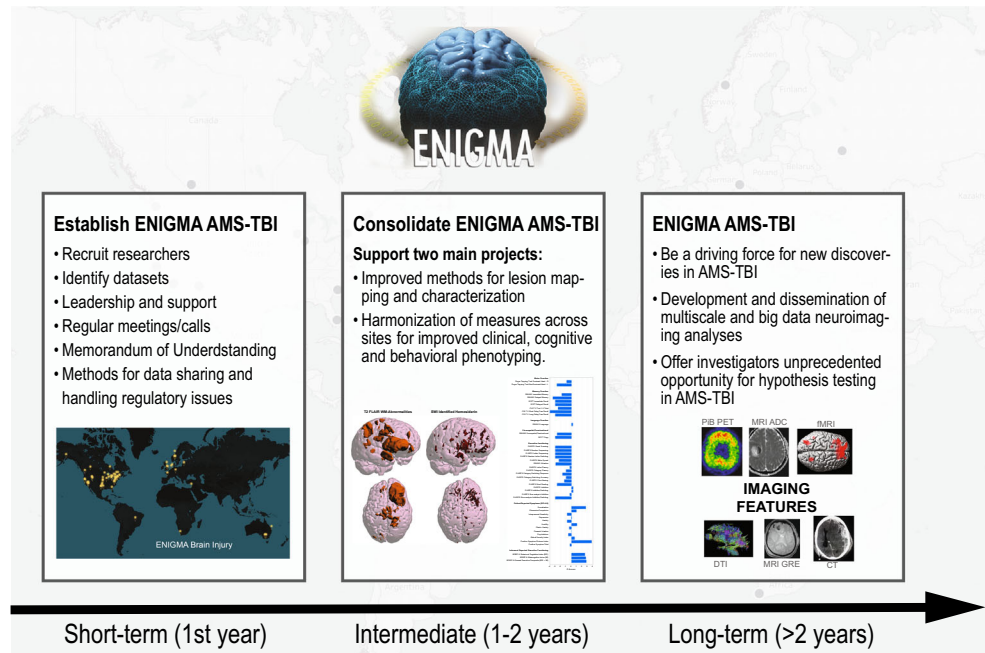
ENIGMA

Establish ENIGMA AMS-TBI
• Recruit researchers
• Identify datasets
• Leadership and support
• Regular meetings/calls
• Memorandum of Understdanding
• Methods for data sharing and handling regulatory issues

ENIGMA Brain Injury

Consolidate ENIGMA AMS-TBI
Support two main projects:
• Improved methods for lesion mapping and characterization
• Harmonization of measures across sites for improved clinical, cognitive and behavioral phenotyping.

T2 FLAIR WM abnormalities
SWI Identified Hemosiderin

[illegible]

ENIGMA AMS-TBI
• Be a driving force for new discoveries in AMS-TBI
• Development and dissemination of multiscale and big data neuroimaging analyses
• Offer investigators unprecedented opportunity for hypothesis testing in AMS-TBI

PiB PET
MRI ADC
fMRI
IMAGING FEATURES
DTI
MRI GRE
CT

Short-term (1st year)
Intermediate (1-2 years)
Long-term (>2 years)